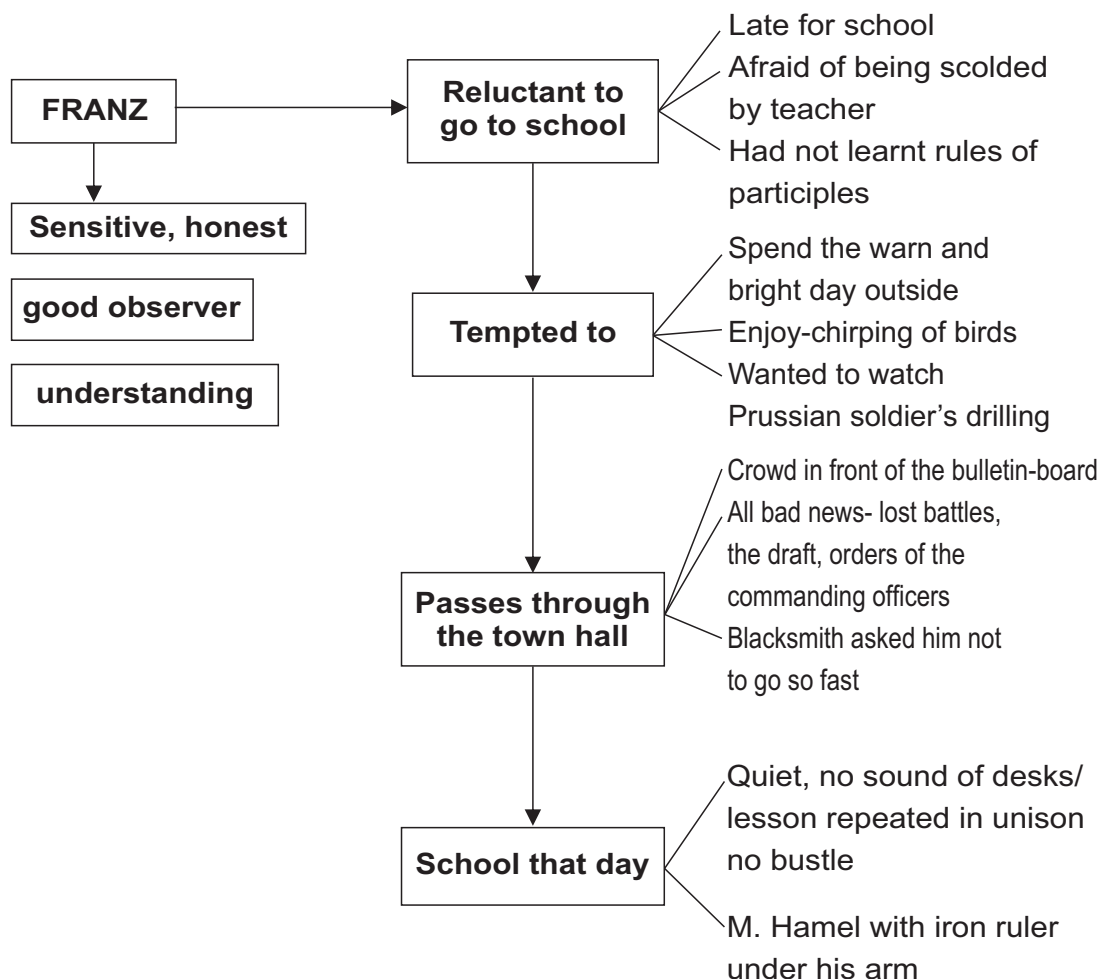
FRANZ

Sensitive, honest

good observer

understanding

Reluctant to go to school

Late for school
Afraid of being scolded by teacher
Had not learnt rules of participles

Tempted to

Spend the warn and bright day outside
Enjoy-chirping of birds
Wanted to watch Prussian soldier's drilling

Passes through the town hall

Crowd in front of the bulletin-board
All bad news- lost battles, the draft, orders of the commanding officers
Blacksmith asked him not to go so fast

School that day

Quiet, no sound of desks/ lesson repeated in unison no bustle

M. Hamel with iron ruler under his arm